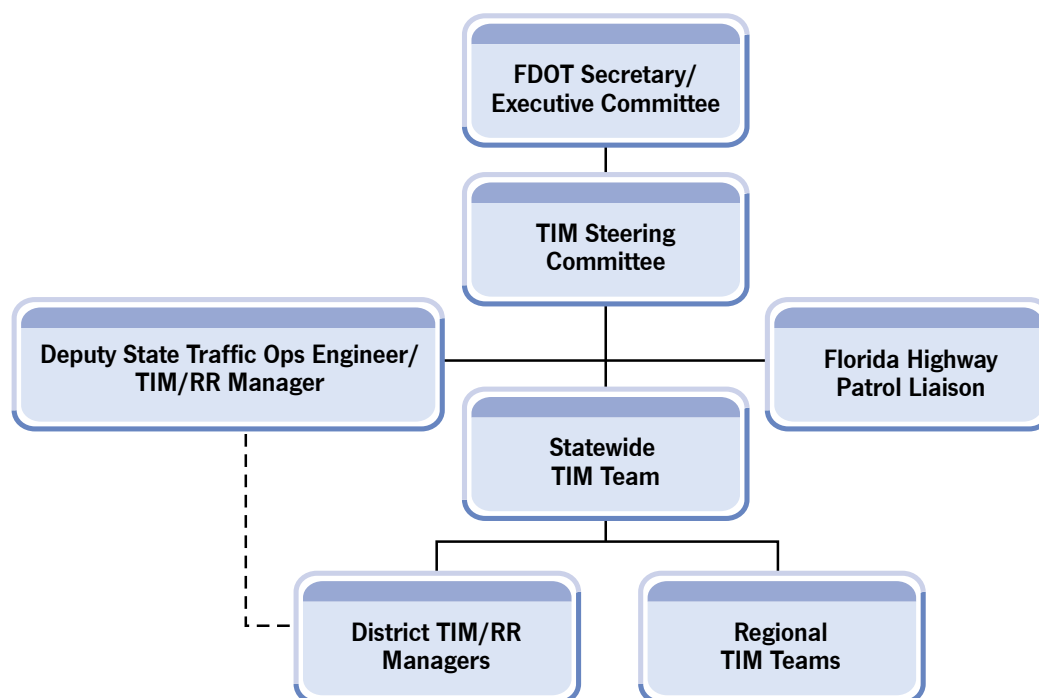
FDOT Secretary/
Executive Committee

TIM Steering
Committee

Deputy State Traffic Ops Engineer/
TIM/RR Manager

Florida Highway
Patrol Liaison

Statewide
TIM Team

District TIM/RR
Managers

Regional
TIM Teams